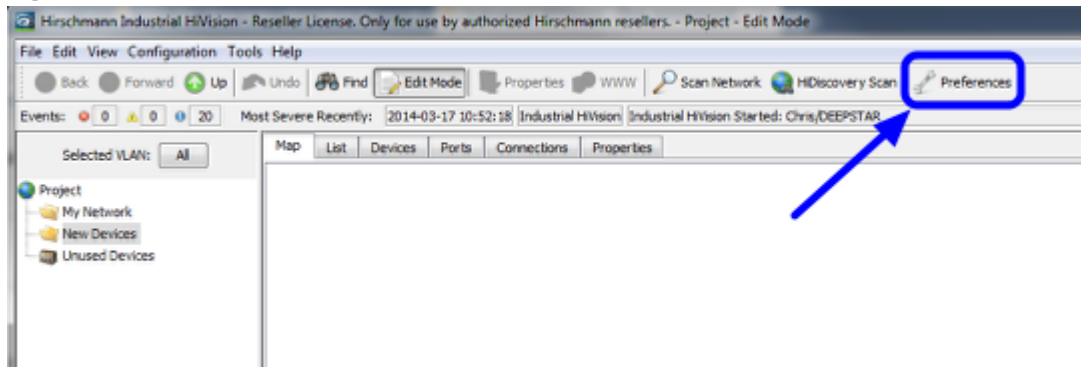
Hirschmann Industrial HiVision - Reseller License. Only for use by authorized Hirschmann resellers. - Project - Edit Mode

File Edit View Configuration Tools Help

Back Forward Up Undo Find Edit Mode Properties WWW Scan Network HiDiscovery Scan Preferences

Events: 0 0 20 Most Severe Recently: 2014-03-17 10:52:18 Industrial HiVision Industrial HiVision Started: Chris/DEEPSTAR

Selected VLAN: All

Map List Devices Ports Connections Properties

Project
My Network
New Devices
Unused Devices